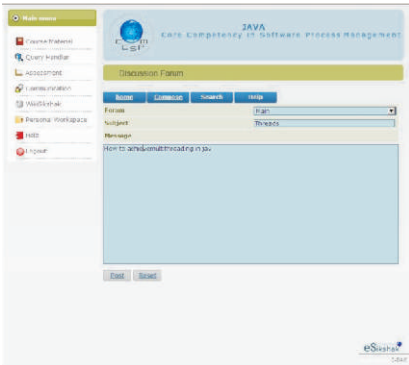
Main menu
Course Material
Query Handler
Assessment
Communication
WebSikshak
Personal Workspace
Help
Logout

JAVA
Core Competency in Software Process Management
CSPM

Discussion Forum

Home Compose Search Help

Forum Main
Subject Threads
Message
How to achieve multithreading in java

Post Reset

eSikshak
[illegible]